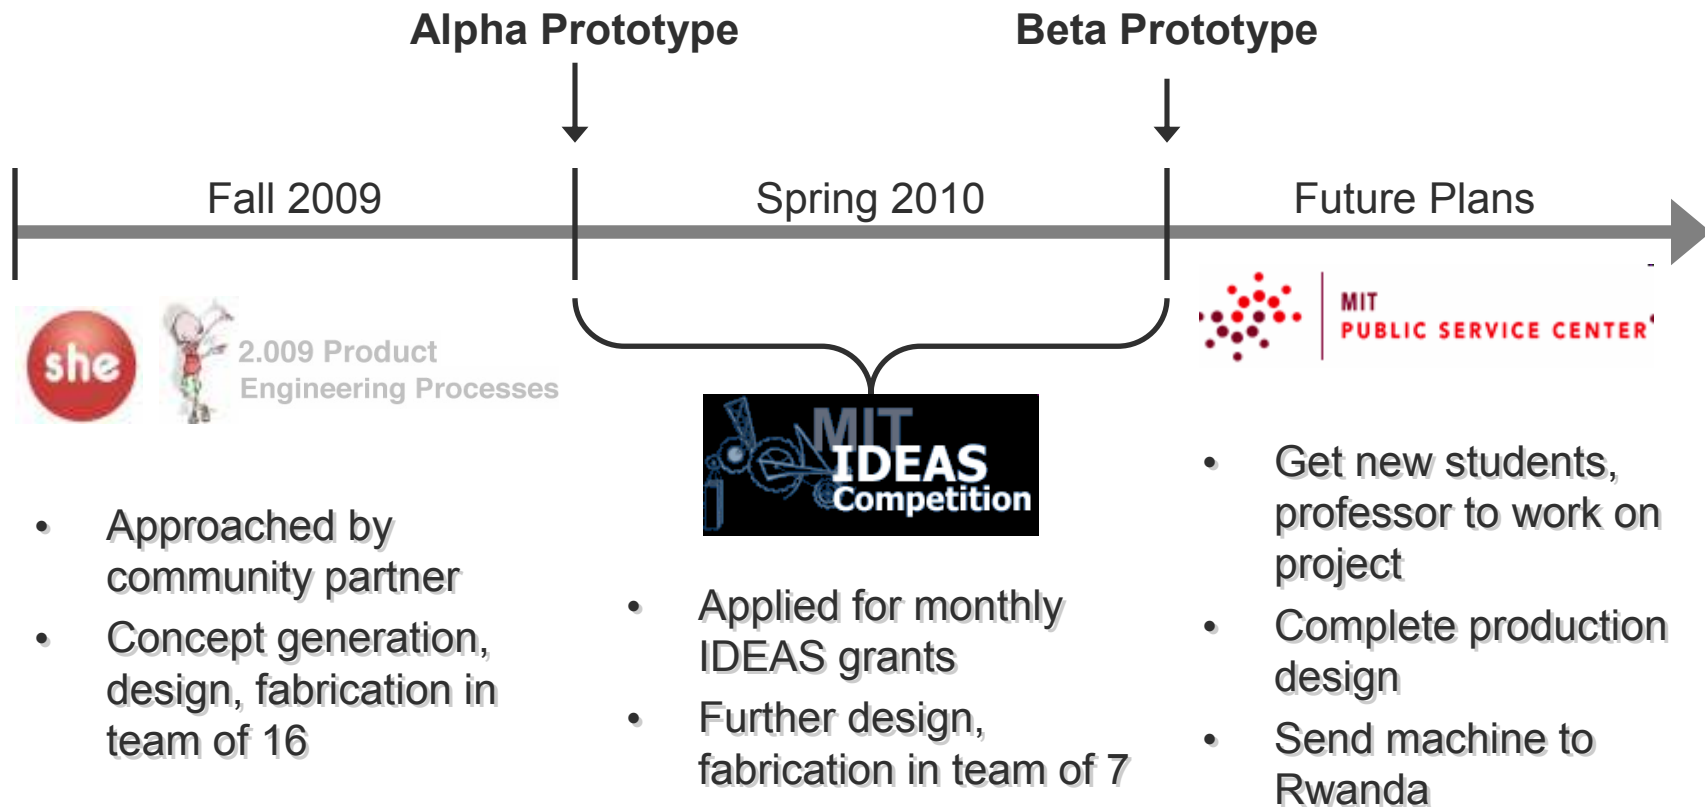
Alpha Prototype

Beta Prototype

Fall 2009

Spring 2010

Future Plans

she

2.009 Product Engineering Processes

MIT IDEAS Competition

MIT PUBLIC SERVICE CENTER

- Approached by community partner
- Concept generation, design, fabrication in team of 16

- Applied for monthly IDEAS grants
- Further design, fabrication in team of 7

- Get new students, professor to work on project
- Complete production design
- Send machine to Rwanda